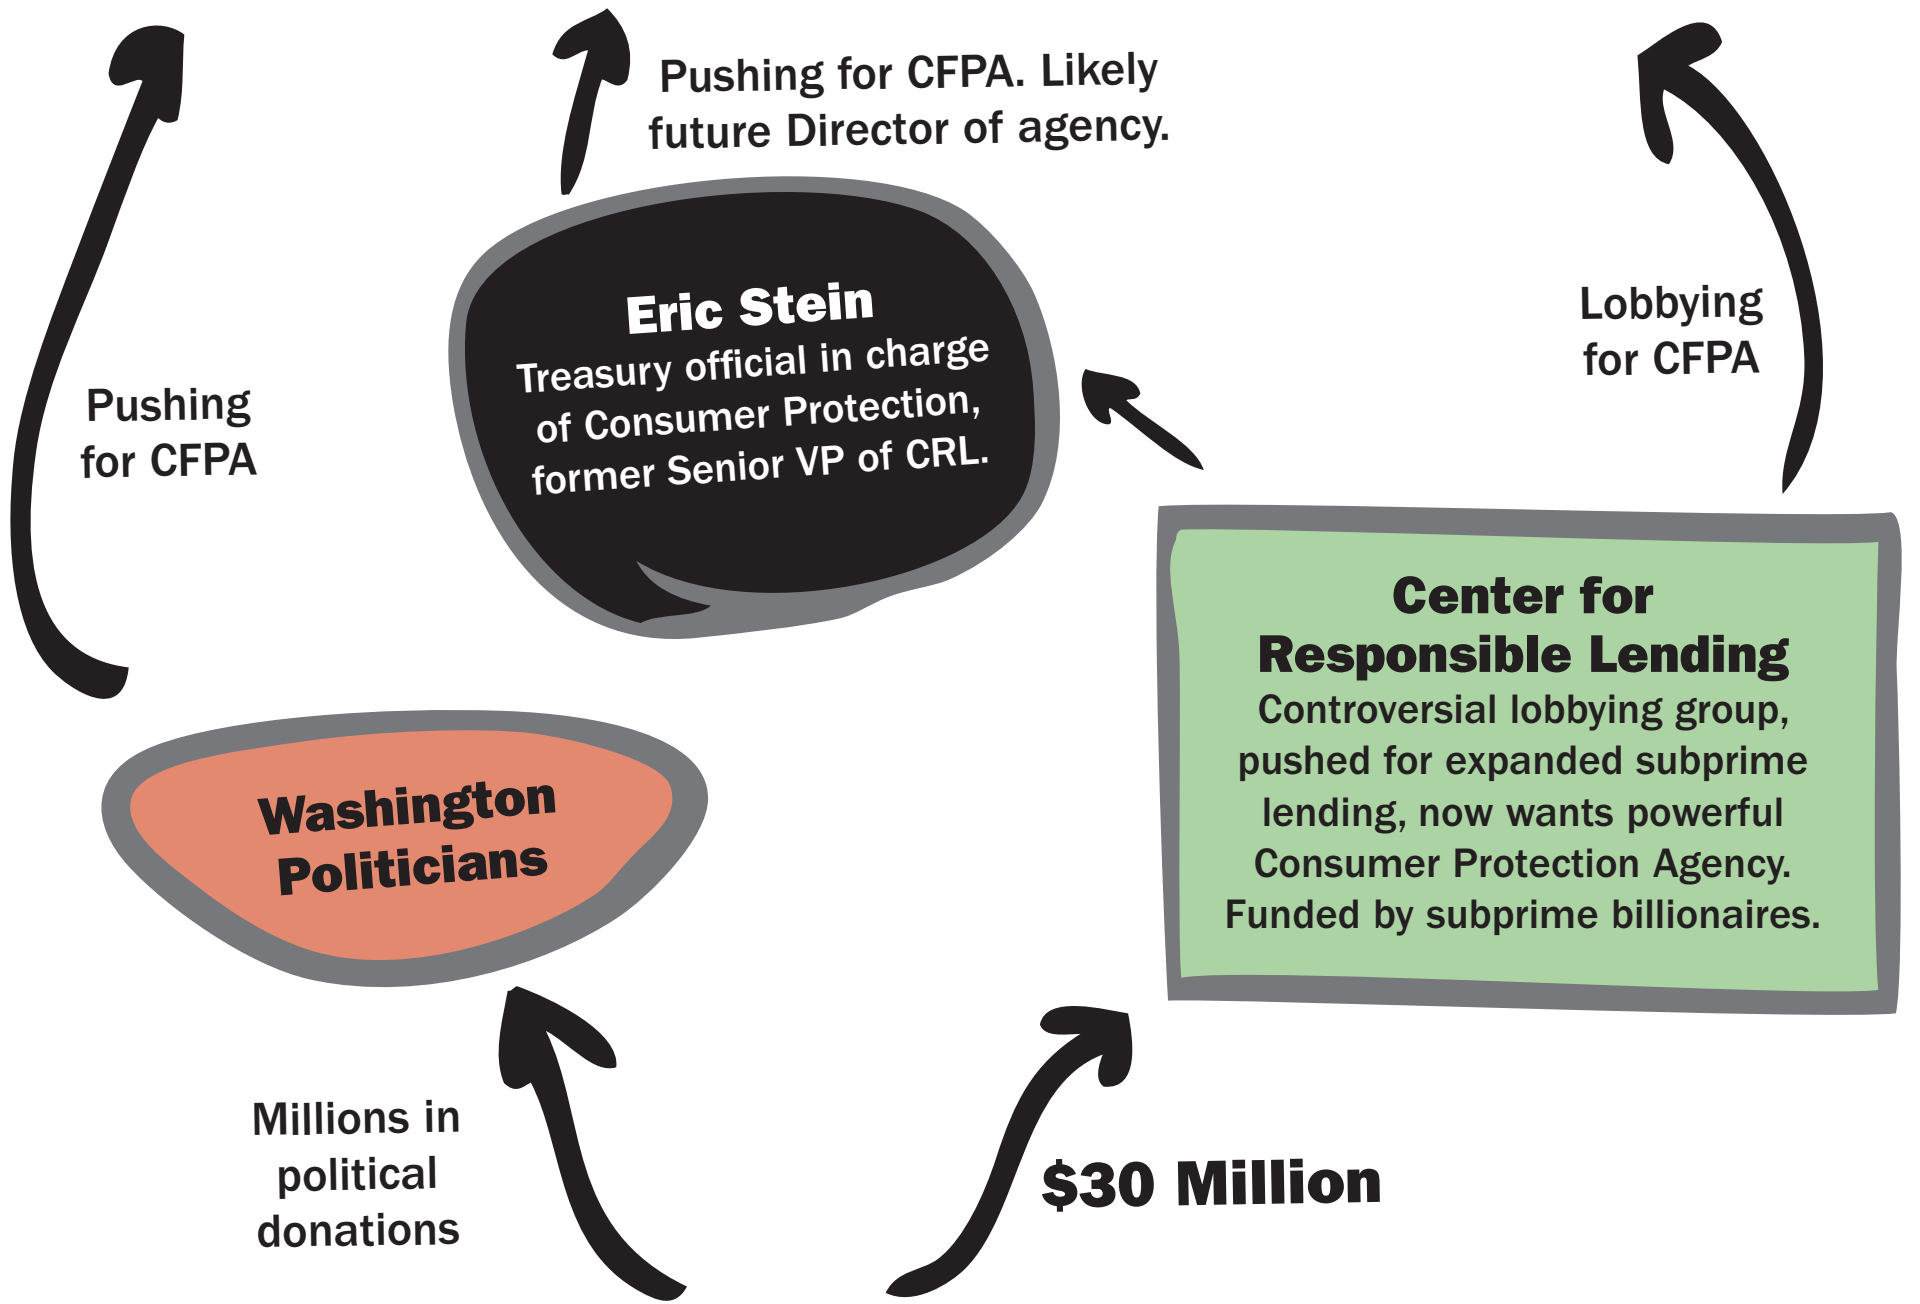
Pushing for CFPA. Likely future Director of agency.

Pushing for CFPA

Eric Stein
Treasury official in charge of Consumer Protection, former Senior VP of CRL.

Lobbying for CFPA

Center for Responsible Lending
Controversial lobbying group, pushed for expanded subprime lending, now wants powerful Consumer Protection Agency. Funded by subprime billionaires.

Washington Politicians

Millions in political donations

$30 Million